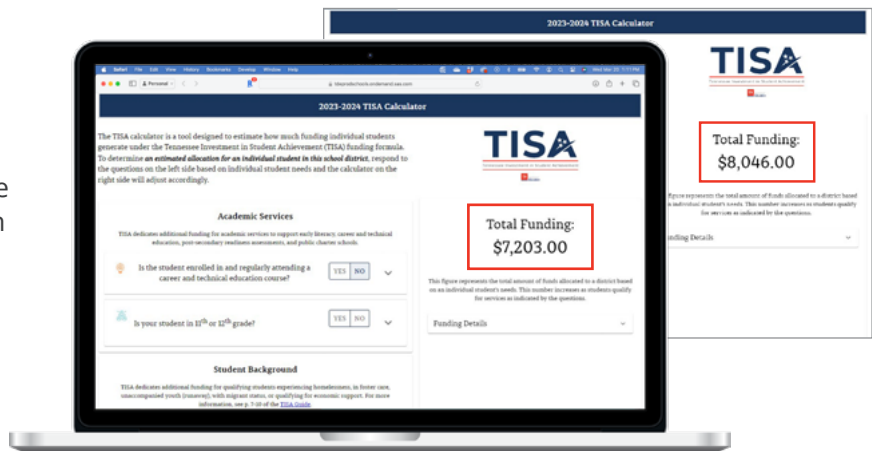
e
n

2023-2024 TISA Calculator

TISA

Total Funding:
$8,046.00

figure represents the total amount of funds allocated to a district based individual student's needs. This number increases as students qualify for services as indicated by the questions.

nding Details

Safari File Edit View History Bookmarks Develop Window Help

Personal

tisaprediction.ondemand.com

2023-2024 TISA Calculator

The TISA calculator is a tool designed to estimate how much funding individual students generate under the Tennessee Investment in Student Achievement (TISA) funding formula. To determine *an estimated allocation for an individual student in this school district*, respond to the questions on the left side based on individual student needs and the calculator on the right side will adjust accordingly.

Academic Services

TISA dedicates additional funding for academic services to support early literacy, career and technical education, post-secondary readiness assessments, and public charter schools.

Is the student enrolled in and regularly attending a career and technical education course?

YES NO

Is your student in 11$^{th}$ or 12$^{th}$ grade?

YES NO

Student Background

TISA dedicates additional funding for qualifying students experiencing homelessness, in foster care, unaccompanied youth (runaway), with migrant status, or qualifying for economic support. For more information, see p. 7-10 of the TISA Guide.

TISA

Tennessee Investment in Student Achievement

Total Funding:
$7,203.00

This figure represents the total amount of funds allocated to a district based on an individual student's needs. This number increases as students qualify for services as indicated by the questions.

Funding Details